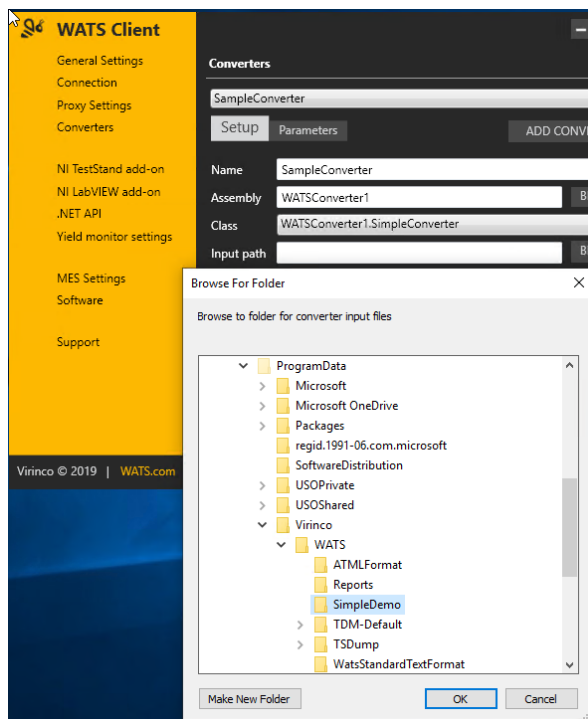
WATS Client

General Settings
Connection
Proxy Settings
Converters

NI TestStand add-on
NI LabVIEW add-on
.NET API
Yield monitor settings

MES Settings
Software

Support

Virinco © 2019 | WATS.com

Converters

SampleConverter

Setup Parameters ADD CONV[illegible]

Name SampleConverter
Assembly WATSConverter1 B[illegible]
Class WATSConverter1.SimpleConverter
Input path B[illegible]

Browse For Folder

Browse to folder for converter input files

ProgramData
Microsoft
Microsoft OneDrive
Packages
regid.1991-06.com.microsoft
SoftwareDistribution
USOPrivate
USOShared
Virinco
WATS
ATMLFormat
Reports
SimpleDemo
TDM-Default
TSDump
WatsStandardTextFormat

Make New Folder OK Cancel